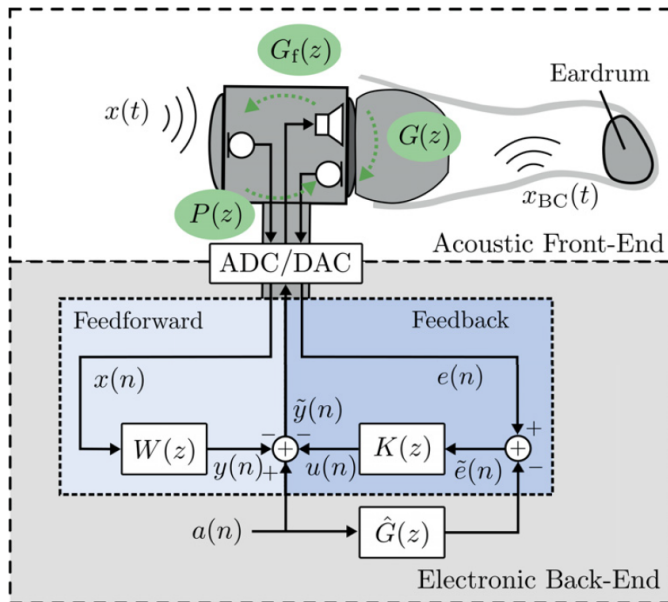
$G_f(z)$

Eardrum

$x(t)$

$G(z)$

$P(z)$

$x_{BC}(t)$

Acoustic Front-End

ADC/DAC

Feedforward

Feedback

$x(n)$

$e(n)$

$\tilde{y}(n)$

$-$ $-$

$+$

$W(z)$

$K(z)$

$y(n)_+$

$u(n)$

$\tilde{e}(n)$

$-$

$a(n)$

$\hat{G}(z)$

Electronic Back-End